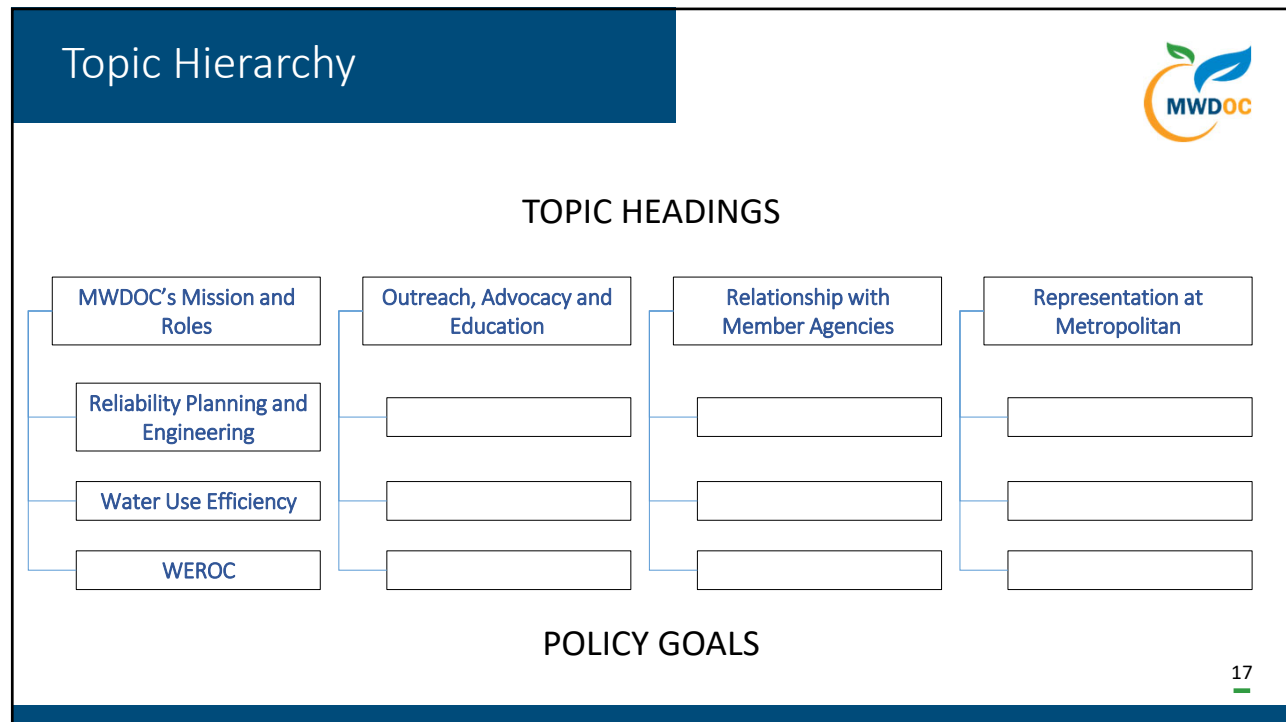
Topic Hierarchy

MWDOC

TOPIC HEADINGS

MWDOC's Mission and Roles

Reliability Planning and Engineering

Water Use Efficiency

WEROC

Outreach, Advocacy and Education

Relationship with Member Agencies

Representation at Metropolitan

POLICY GOALS

17